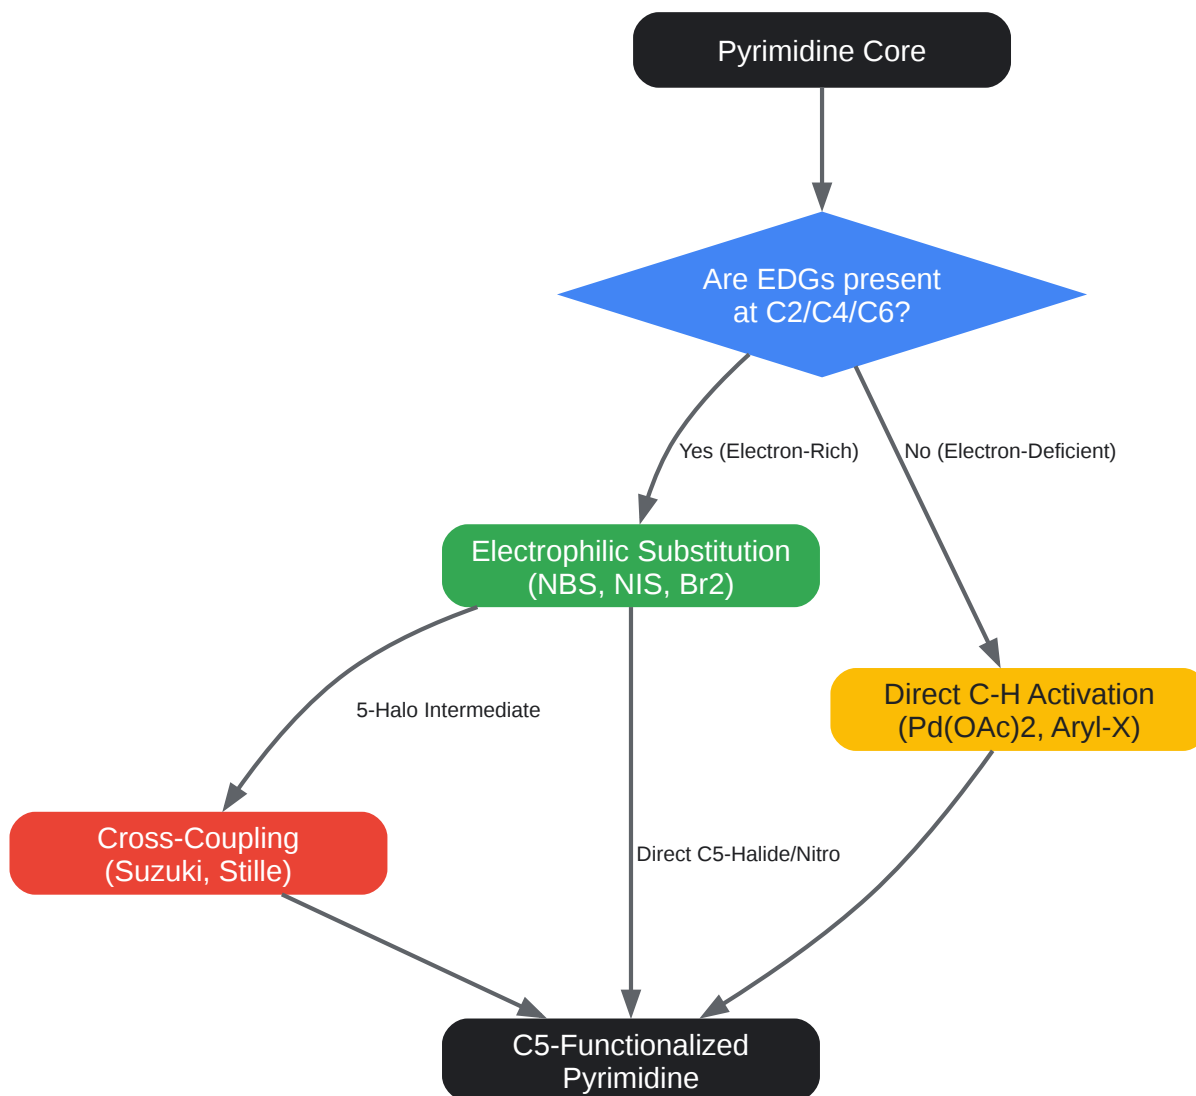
Pyrimidine Core

Are EDGs present at C2/C4/C6?

Yes (Electron-Rich)

No (Electron-Deficient)

Electrophilic Substitution (NBS, NIS, Br2)

Direct C-H Activation (Pd(OAc)2, Aryl-X)

5-Halo Intermediate

Cross-Coupling (Suzuki, Stille)

Direct C5-Halide/Nitro

C5-Functionalized Pyrimidine